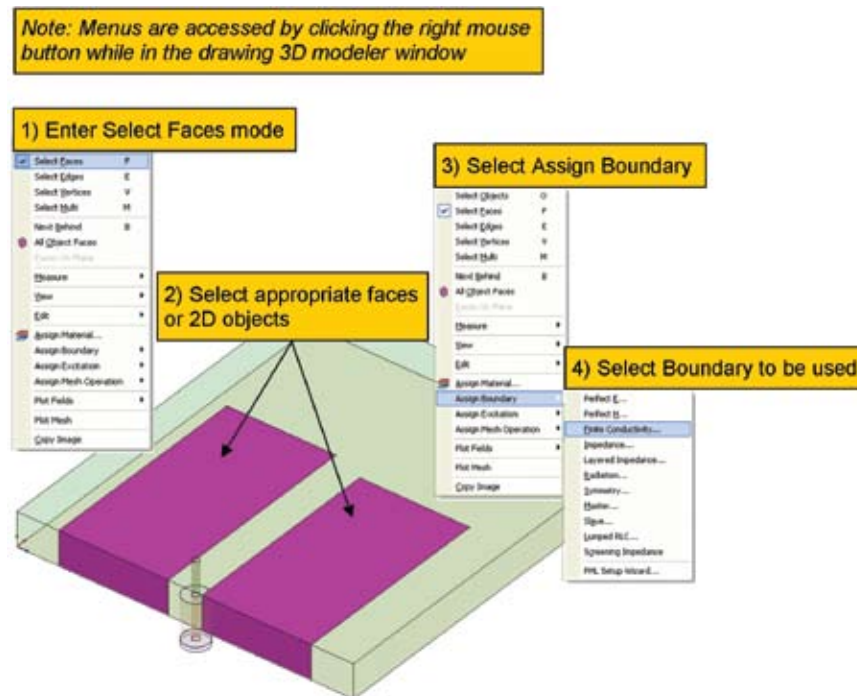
Note: Menus are accessed by clicking the right mouse button while in the drawing 3D modeler window

1) Enter Select Faces mode

Select Faces F
Select Edges E
Select Vertices V
Select Multi M
Next Behind B
All Object Faces
Faces On Plane
Measure
View
Edit
Assign Material...
Assign Boundary
Assign Excitation
Assign Mesh Operation
Plot Fields
Plot Mesh
Copy Image

2) Select appropriate faces or 2D objects

3) Select Assign Boundary

Select Objects O
Select Faces F
Select Edges E
Select Vertices V
Select Multi M
Next Behind B
All Object Faces
Faces On Plane
Measure
View
Edit
Assign Material...
Assign Boundary
Assign Excitation
Assign Mesh Operation
Plot Fields
Plot Mesh
Copy Image

4) Select Boundary to be used

Perfect E...
Perfect H...
Finite Conductivity...
Impedance...
Layered Impedance...
Radiation...
Symmetry...
Master...
Slave...
Lumped RLC...
Screening Impedance
PML Setup Wizard...